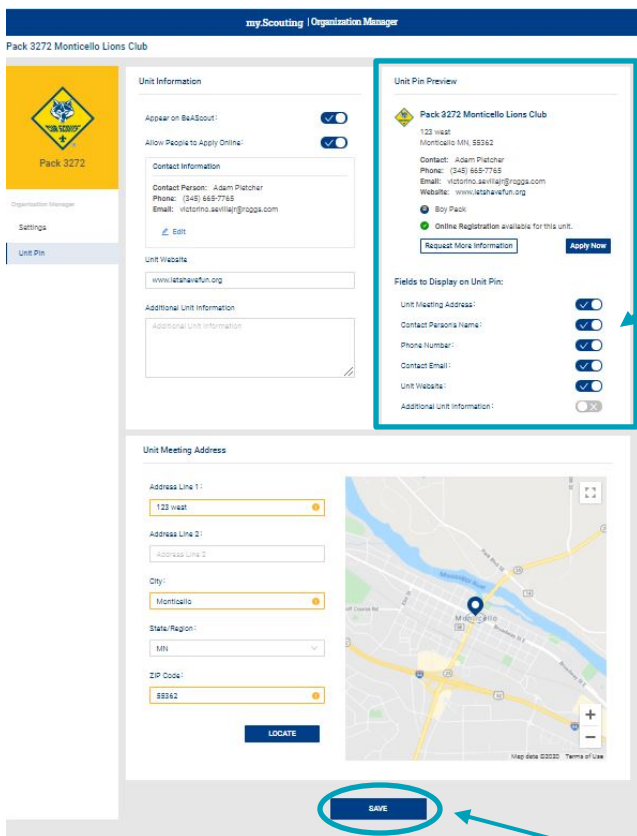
my.Scouting | Organization Manager

Pack 3272 Monticello Lions Club

CUB SCOUTS

Pack 3272

Organization Manager

Settings

Unit Pin

Unit Information

Appear on BeAScout:

Allow People to Apply Online:

Contact Information

Contact Person: Adam Pletcher
Phone: (345) 665-7765
Email: victorino.sevillajr@rogga.com

Edit

Unit Website

www.letshavefun.org

Additional Unit Information

Additional Unit Information

Unit Pin Preview

Pack 3272 Monticello Lions Club

123 west
Monticello MN, 55362

Contact: Adam Pletcher
Phone: (345) 665-7765
Email: victorino.sevillajr@rogga.com
Website: www.letshavefun.org

Boy Pack

Online Registration available for this unit.

Request More Information

Apply Now

Fields to Display on Unit Pin:

Unit Meeting Address:

Contact Persons Name:

Phone Number:

Contact Email:

Unit Website:

Additional Unit Information:

Unit Meeting Address

Address Line 1:

123 west

Address Line 2:

Address Line 2

City:

Monticello

State/Region:

MN

ZIP Code:

55362

LOCATE

Monticello

Map data ©2020 Terms of Use

SAVE